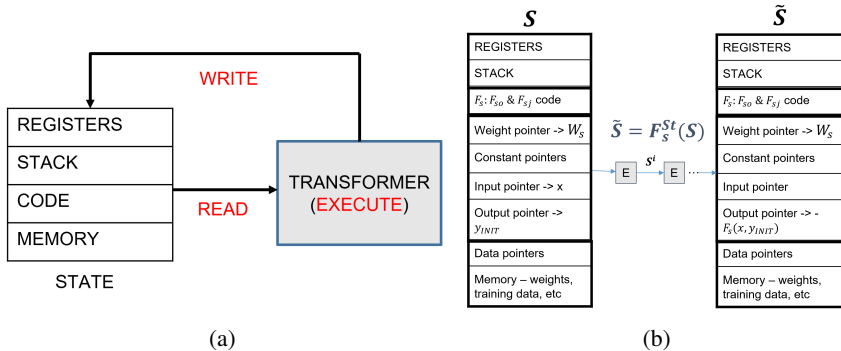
WRITE

REGISTERS
STACK
CODE
MEMORY

STATE

READ

TRANSFORMER
(EXECUTE)

(a)

$\boldsymbol{S}$

REGISTERS
STACK
$F_s$: $F_{so}$ & $F_{sj}$ code
Weight pointer -> $W_s$
Constant pointers
Input pointer -> x
Output pointer -> $y_{INIT}$
Data pointers
Memory – weights, training data, etc

$\tilde{\boldsymbol{S}} = \boldsymbol{F_S^{St}}(\boldsymbol{S})$

E
$\boldsymbol{s^i}$
E
···

$\tilde{\boldsymbol{S}}$

REGISTERS
STACK
$F_s$: $F_{so}$ & $F_{sj}$ code
Weight pointer -> $W_s$
Constant pointers
Input pointer
Output pointer -> - $F_s(x, y_{INIT})$
Data pointers
Memory – weights, training data, etc

(b)